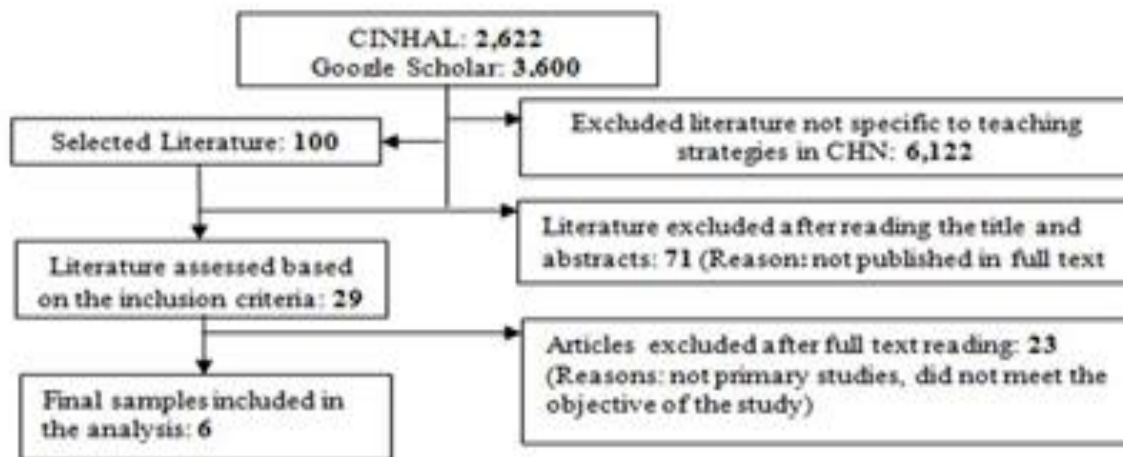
CINHAL: 2,622
Google Scholar: 3,600

Selected Literature: 100

Excluded literature not specific to teaching strategies in CHN: 6,122

Literature excluded after reading the title and abstracts: 71 (Reason: not published in full text

Literature assessed based on the inclusion criteria: 29

Articles excluded after full text reading: 23 (Reasons: not primary studies, did not meet the objective of the study)

Final samples included in the analysis: 6